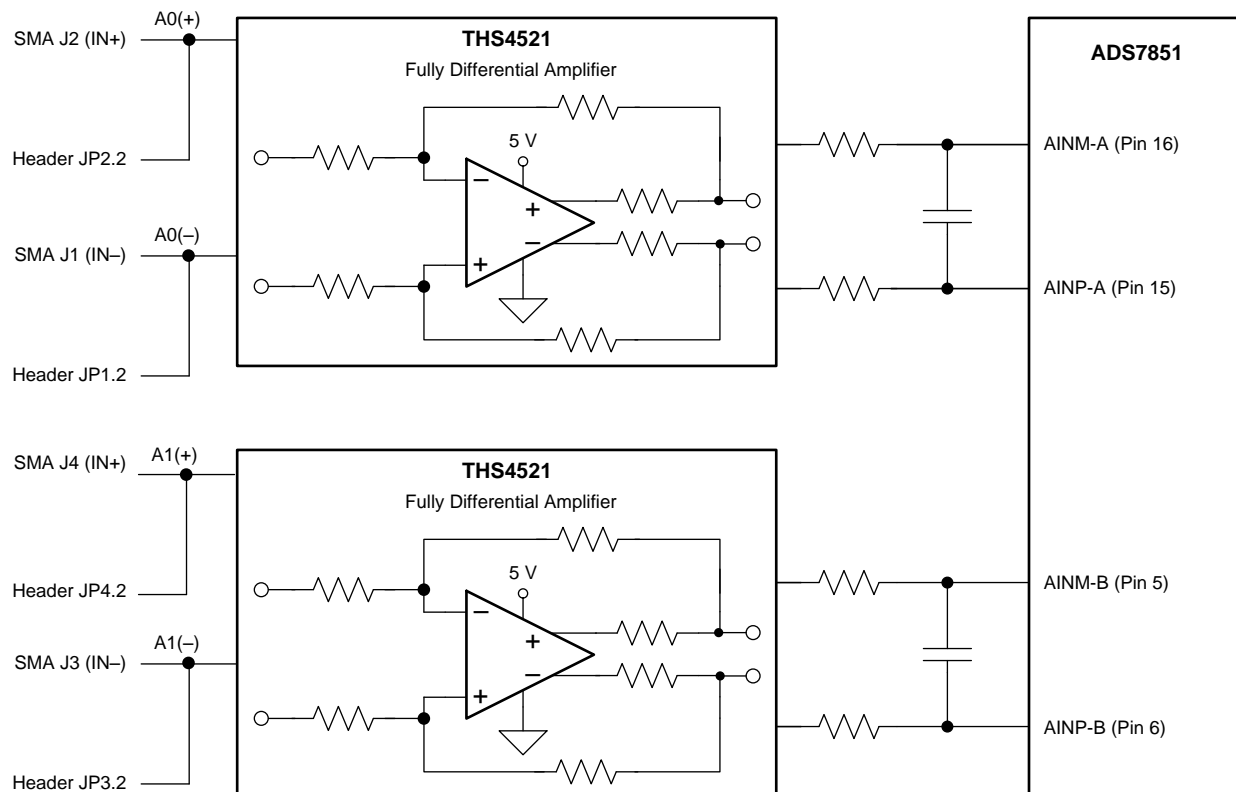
SMA J2 (IN+)
A0(+)
Header JP2.2
SMA J1 (IN–)
A0(–)
Header JP1.2
THS4521
Fully Differential Amplifier
5 V
–
+
+
–
ADS7851
AINM-A (Pin 16)
AINP-A (Pin 15)
SMA J4 (IN+)
A1(+)
Header JP4.2
SMA J3 (IN–)
A1(–)
Header JP3.2
THS4521
Fully Differential Amplifier
5 V
–
+
+
–
AINM-B (Pin 5)
AINP-B (Pin 6)